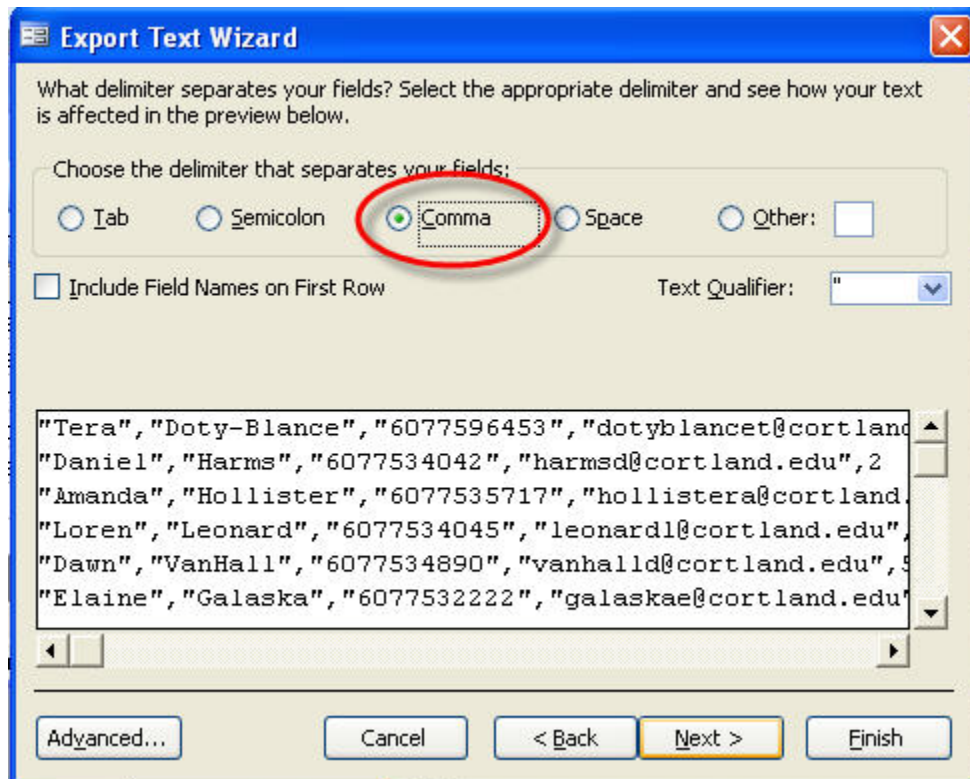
Export Text Wizard

What delimiter separates your fields? Select the appropriate delimiter and see how your text is affected in the preview below.

Choose the delimiter that separates your fields:

Tab Semicolon Comma Space Other:

Include Field Names on First Row

Text Qualifier: "

"Tera","Doty-Blance","6077596453","dotyblancet@cortland
"Daniel","Harms","6077534042","harmsd@cortland.edu",2
"Amanda","Hollister","6077535717","hollistera@cortland.
"Loren","Leonard","6077534045","leonardl@cortland.edu",
"Dawn","VanHall","6077534890","vanhalld@cortland.edu",5
"Elaine","Galaska","6077532222","galaskae@cortland.edu"

Advanced... Cancel < Back Next > Finish